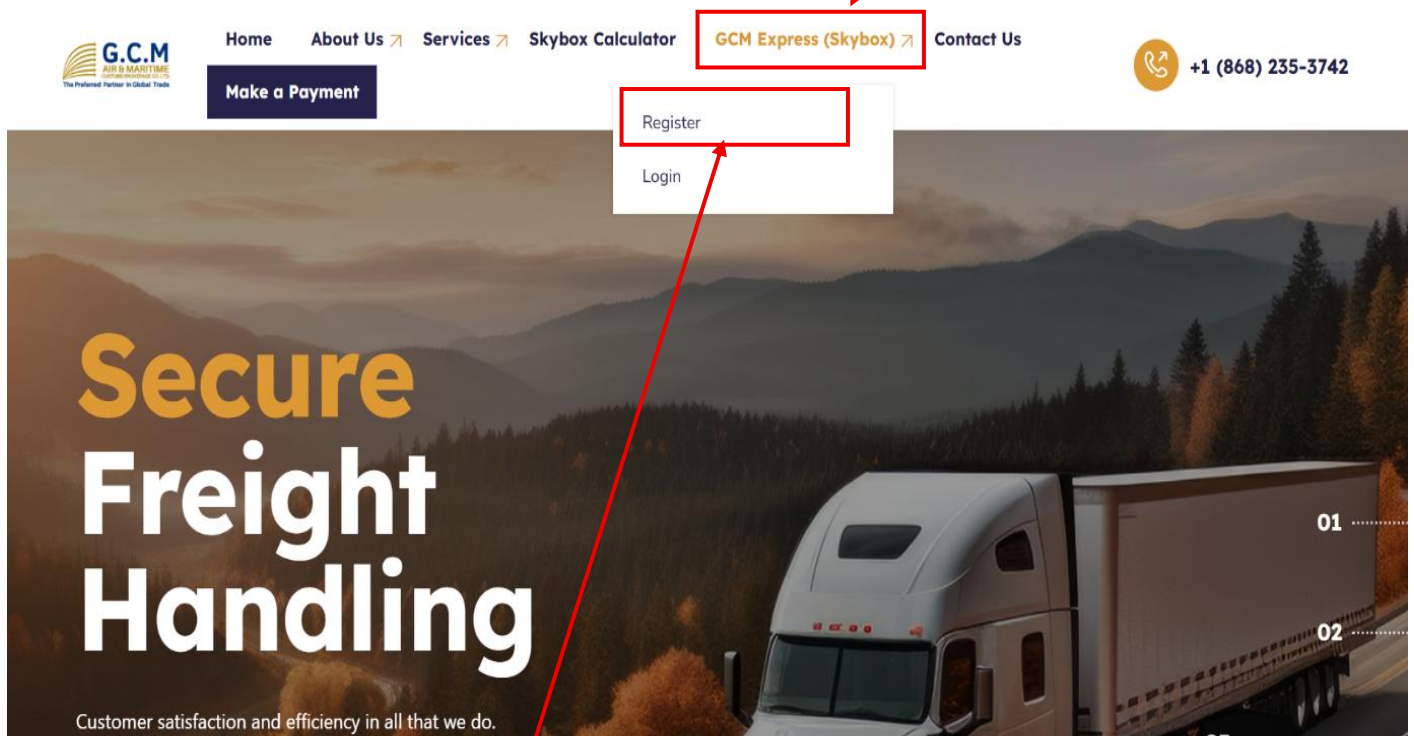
G.C.M
AIR & MARITIME
CUSTOMS BROKERAGE CO. LTD.
The Preferred Partner in Global Trade

Home
About Us ↗
Services ↗
Skybox Calculator
GCM Express (Skybox) ↗
Contact Us
Make a Payment

+1 (868) 235-3742

Register
Login

Secure
Freight
Handling

Customer satisfaction and efficiency in all that we do.

01
02